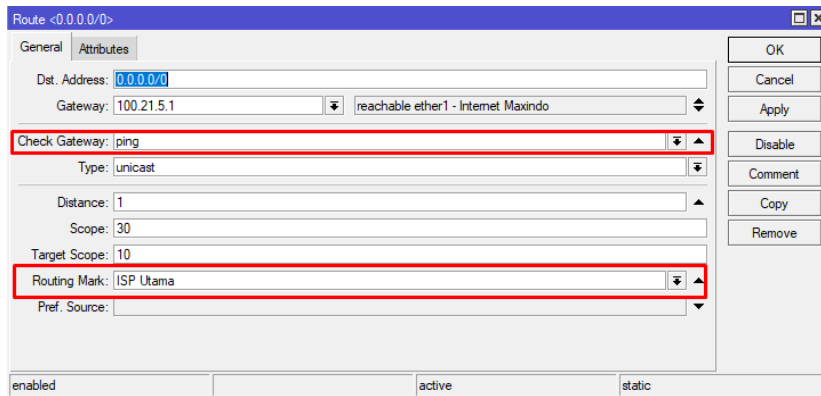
Route <0.0.0.0/0>

General | Attributes

Dst. Address: 0.0.0.0/0
Gateway: 100.21.5.1 | reachable ether1 - Internet Maxindo
Check Gateway: ping
Type: unicast
Distance: 1
Scope: 30
Target Scope: 10
Routing Mark: ISP Utama
Pref. Source:

OK
Cancel
Apply
Disable
Comment
Copy
Remove

enabled | active | static